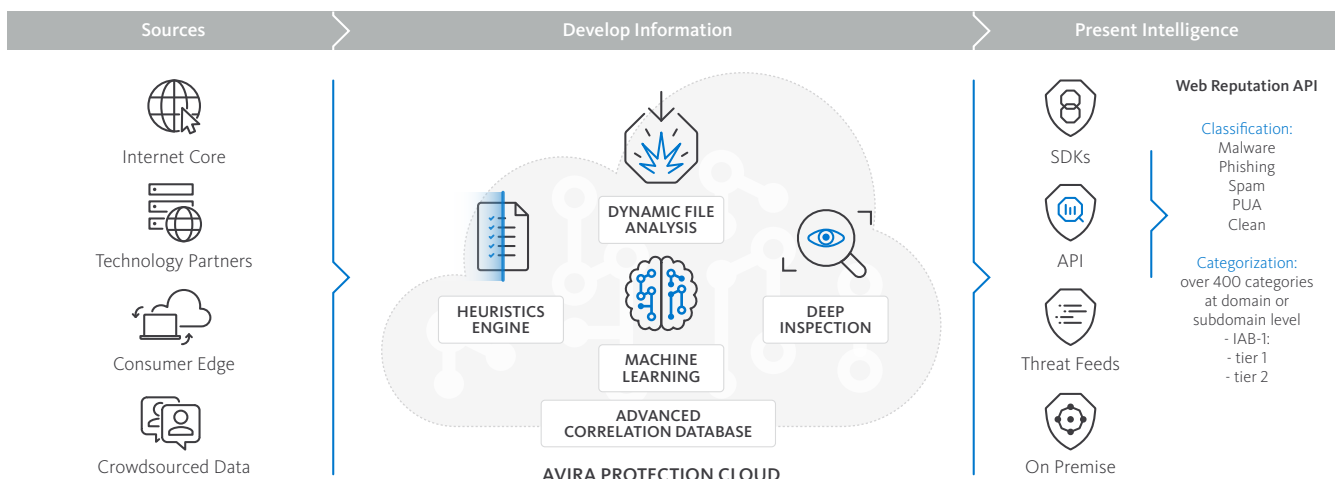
Sources

Develop Information

Present Intelligence

Internet Core

Technology Partners

Consumer Edge

Crowdsourced Data

DYNAMIC FILE ANALYSIS

HEURISTICS ENGINE

DEEP INSPECTION

MACHINE LEARNING

ADVANCED CORRELATION DATABASE

AVIRA PROTECTION CLOUD

SDKs

API

Threat Feeds

On Premise

Web Reputation API

Classification:
Malware
Phishing
Spam
PUA
Clean

Categorization:
over 400 categories at domain or subdomain level
- IAB-1:
- tier 1
- tier 2